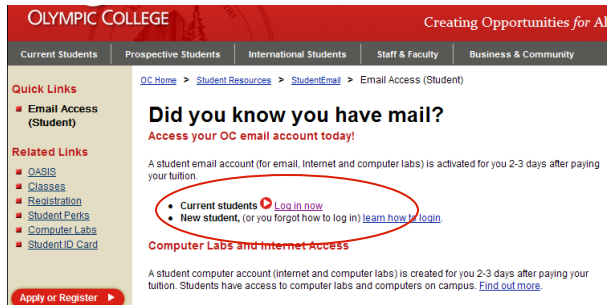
OLYMPIC COLLEGE

Creating Opportunities for Al

Current Students | Prospective Students | International Students | Staff & Faculty | Business & Community

Quick Links

Email Access (Student)

Related Links

OASIS
Classes
Registration
Student Perks
Computer Labs
Student ID Card

Apply or Register

OC Home > Student Resources > StudentEmail > Email Access (Student)

Did you know you have mail?

Access your OC email account today!

A student email account (for email, Internet and computer labs) is activated for you 2-3 days after paying your tuition.

- Current students Log in now
- New student, (or you forgot how to log in) learn how to login.

Computer Labs and Internet Access

A student computer account (internet and computer labs) is created for you 2-3 days after paying your tuition. Students have access to computer labs and computers on campus. Find out more.